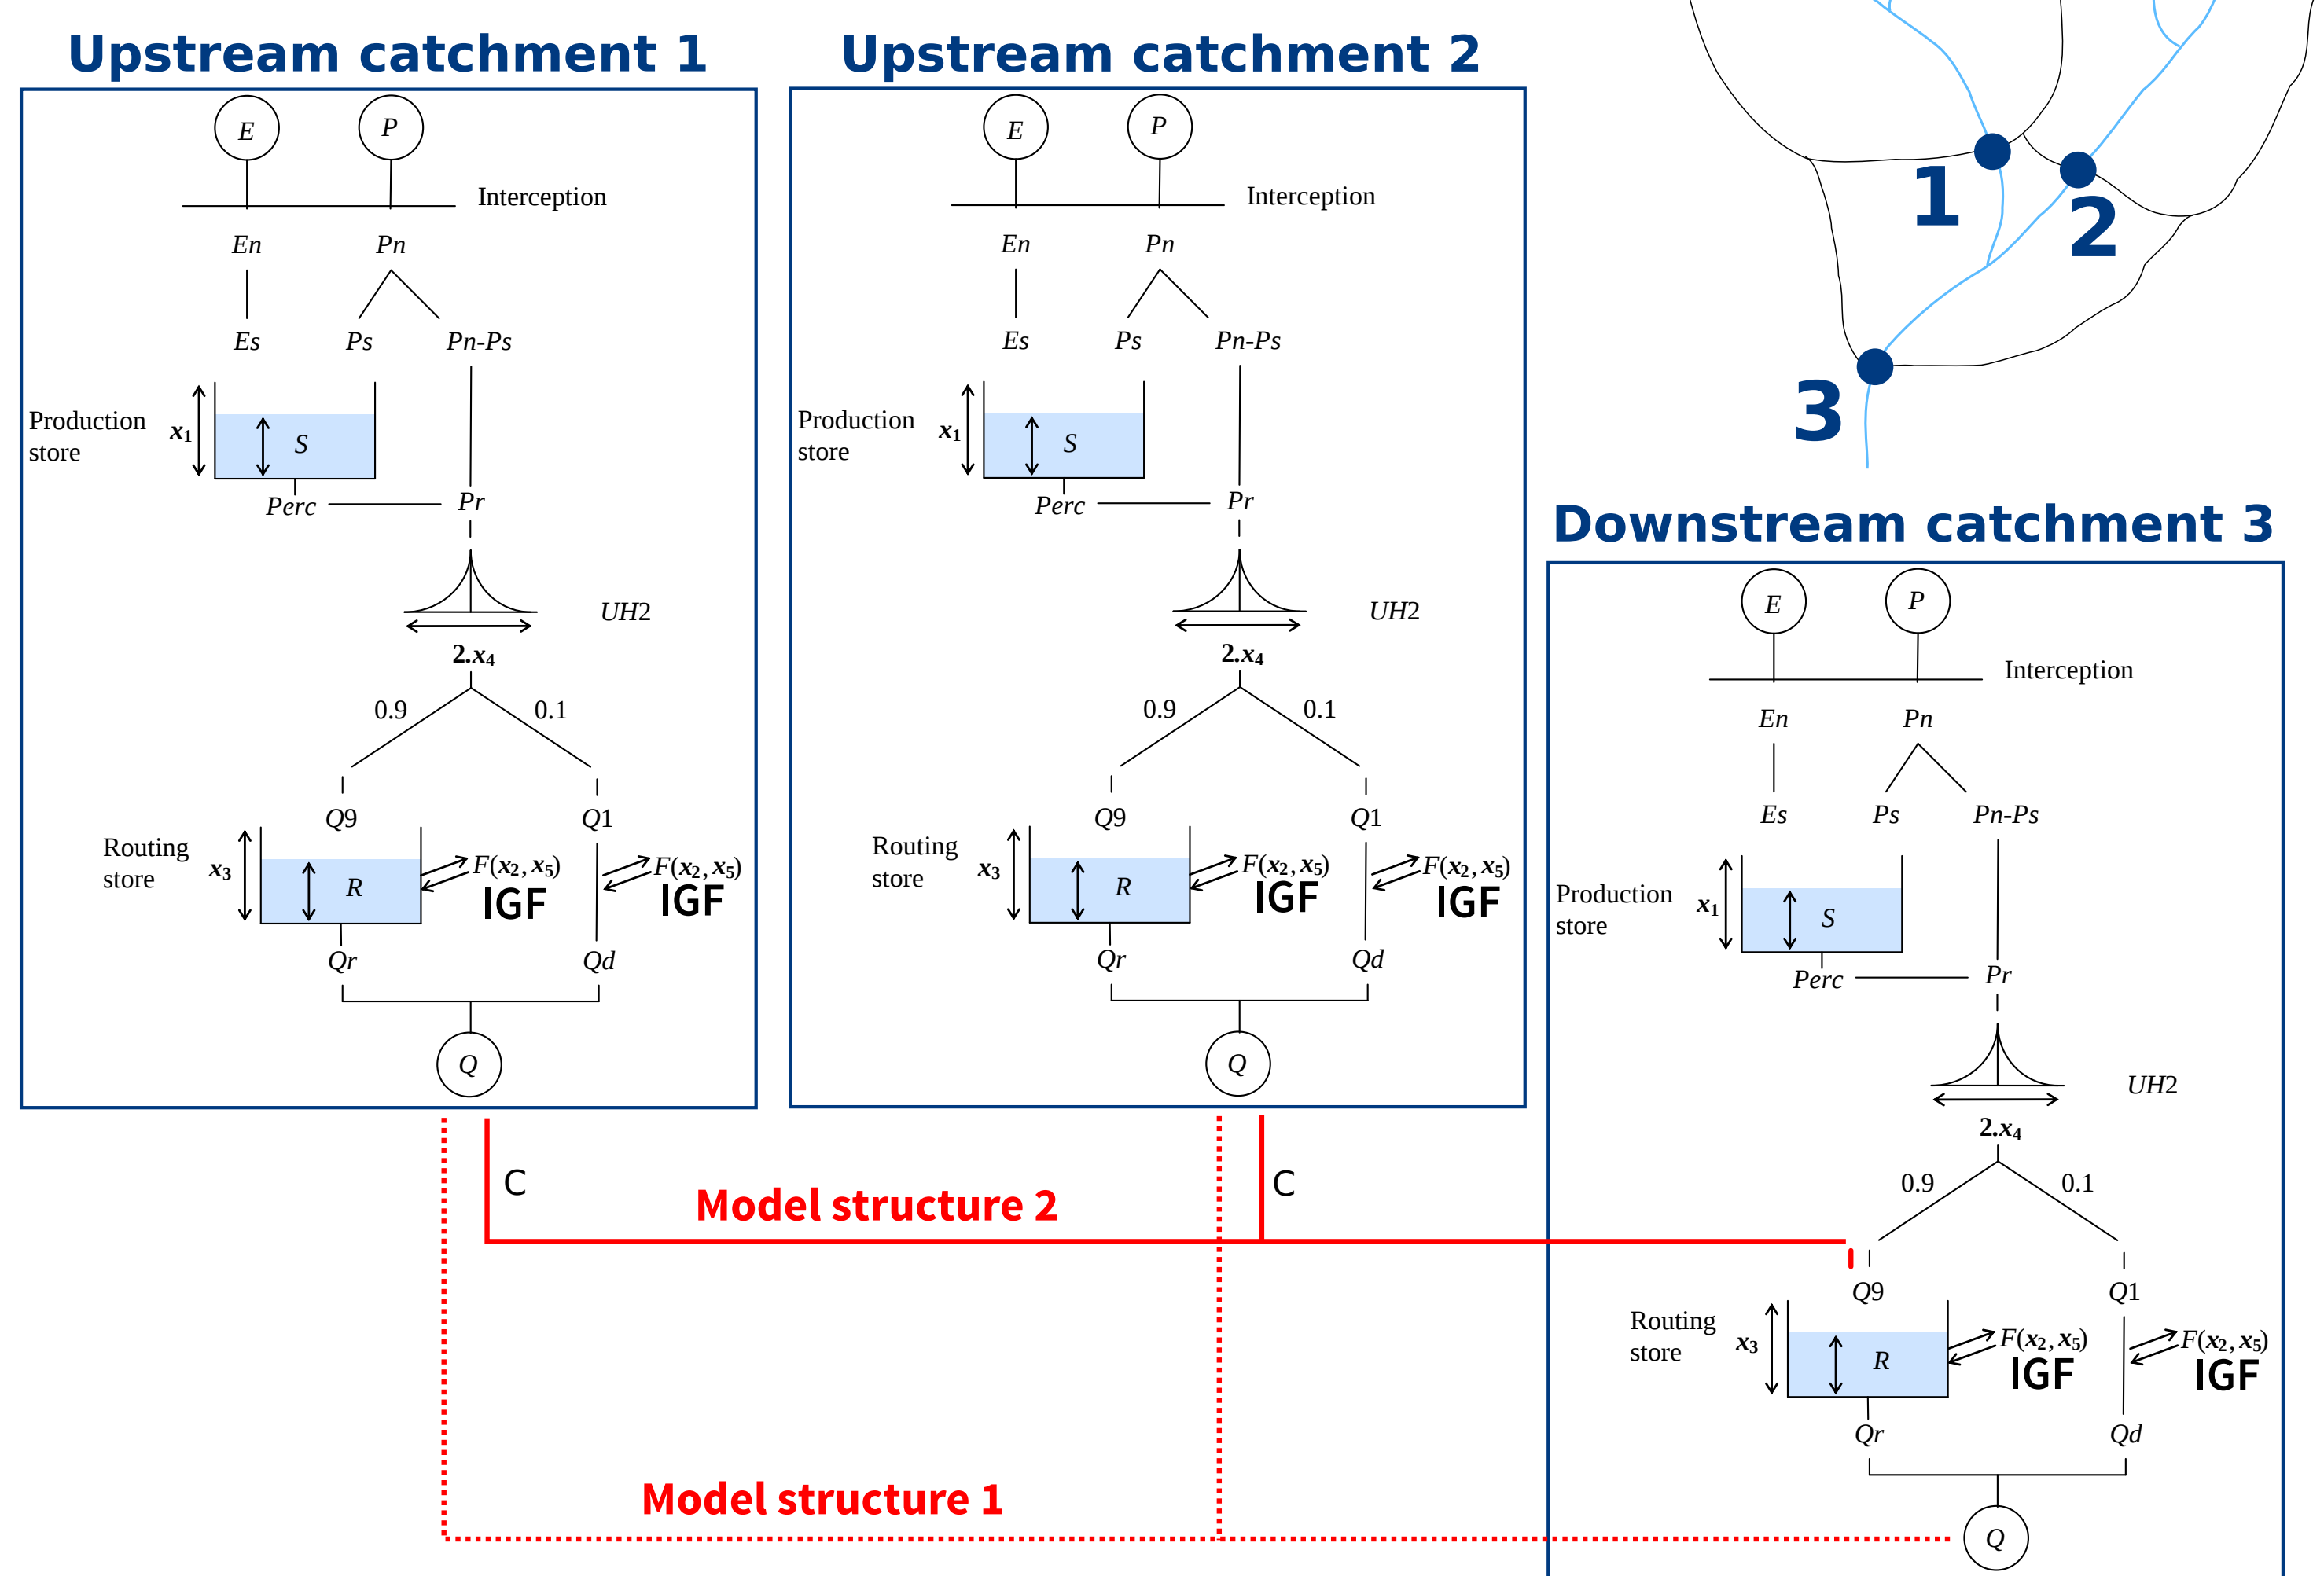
Upstream catchment 1

E
P
Interception
En
Pn
Es
Ps
Pn-Ps
Production store
$x_1$
S
Perc
Pr
UH2
2.$x_4$
0.9
0.1
Q9
Q1
Routing store
$x_3$
R
$F(x_2, x_5)$
IGF
$F(x_2, x_5)$
IGF
Qr
Qd
Q

Upstream catchment 2

E
P
Interception
En
Pn
Es
Ps
Pn-Ps
Production store
$x_1$
S
Perc
Pr
UH2
2.$x_4$
0.9
0.1
Q9
Q1
Routing store
$x_3$
R
$F(x_2, x_5)$
IGF
$F(x_2, x_5)$
IGF
Qr
Qd
Q

1
2
3

Downstream catchment 3

E
P
Interception
En
Pn
Es
Ps
Pn-Ps
Production store
$x_1$
S
Perc
Pr
UH2
2.$x_4$
0.9
0.1
Q9
Q1
Routing store
$x_3$
R
$F(x_2, x_5)$
IGF
$F(x_2, x_5)$
IGF
Qr
Qd
Q

C
C
Model structure 2
Model structure 1